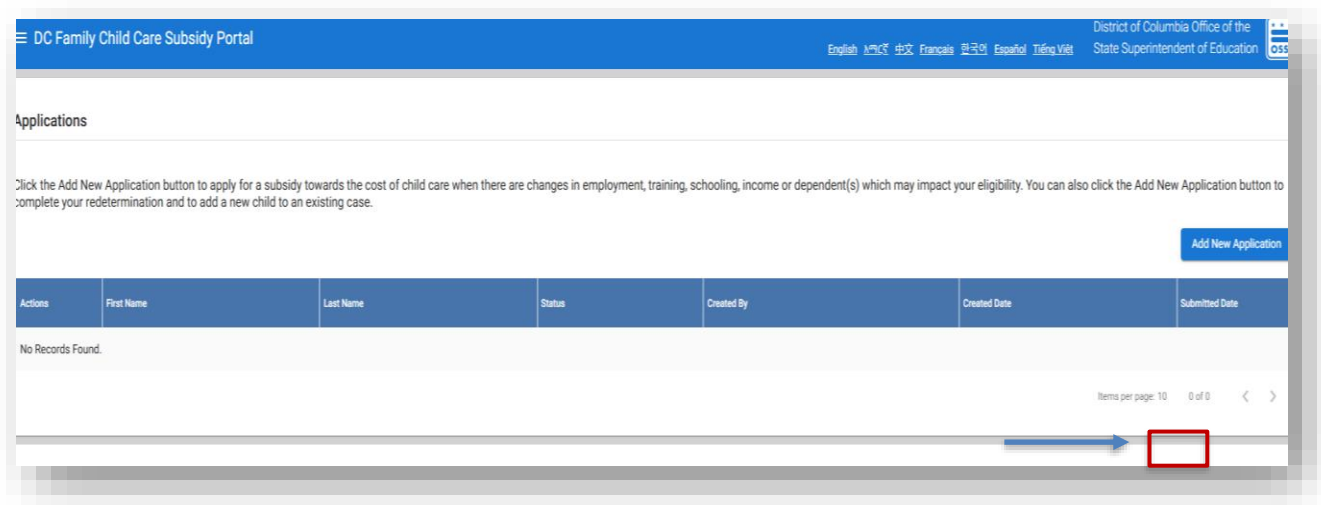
≡ DC Family Child Care Subsidy Portal

English አማርኛ 中文 Français 한국어 Español Tiếng Việt

District of Columbia Office of the State Superintendent of Education

OSS

Applications

Click the Add New Application button to apply for a subsidy towards the cost of child care when there are changes in employment, training, schooling, income or dependent(s) which may impact your eligibility. You can also click the Add New Application button to complete your redetermination and to add a new child to an existing case.

Add New Application

| Actions | First Name | Last Name | Status | Created By | Created Date | Submitted Date |
|---|---|---|---|---|---|---|
| No Records Found. | | | | | | |

Items per page: 10 0 of 0 < >